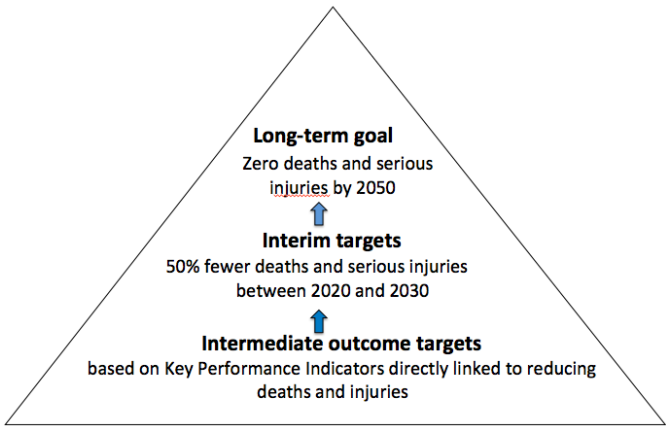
Long-term goal
Zero deaths and serious injuries by 2050

Interim targets
50% fewer deaths and serious injuries between 2020 and 2030

Intermediate outcome targets
based on Key Performance Indicators directly linked to reducing deaths and injuries